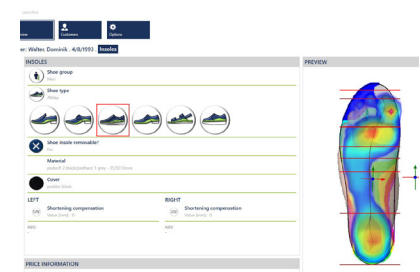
Customers
Options
er: Walter, Dominik , 4/8/1993 Insoles
INSOLES
PREVIEW
Shoe group
Shoe type
Shoe insole removable?
No
Material
Cover
LEFT
Shortening compensation
RIGHT
Shortening compensation
PRICE INFORMATION